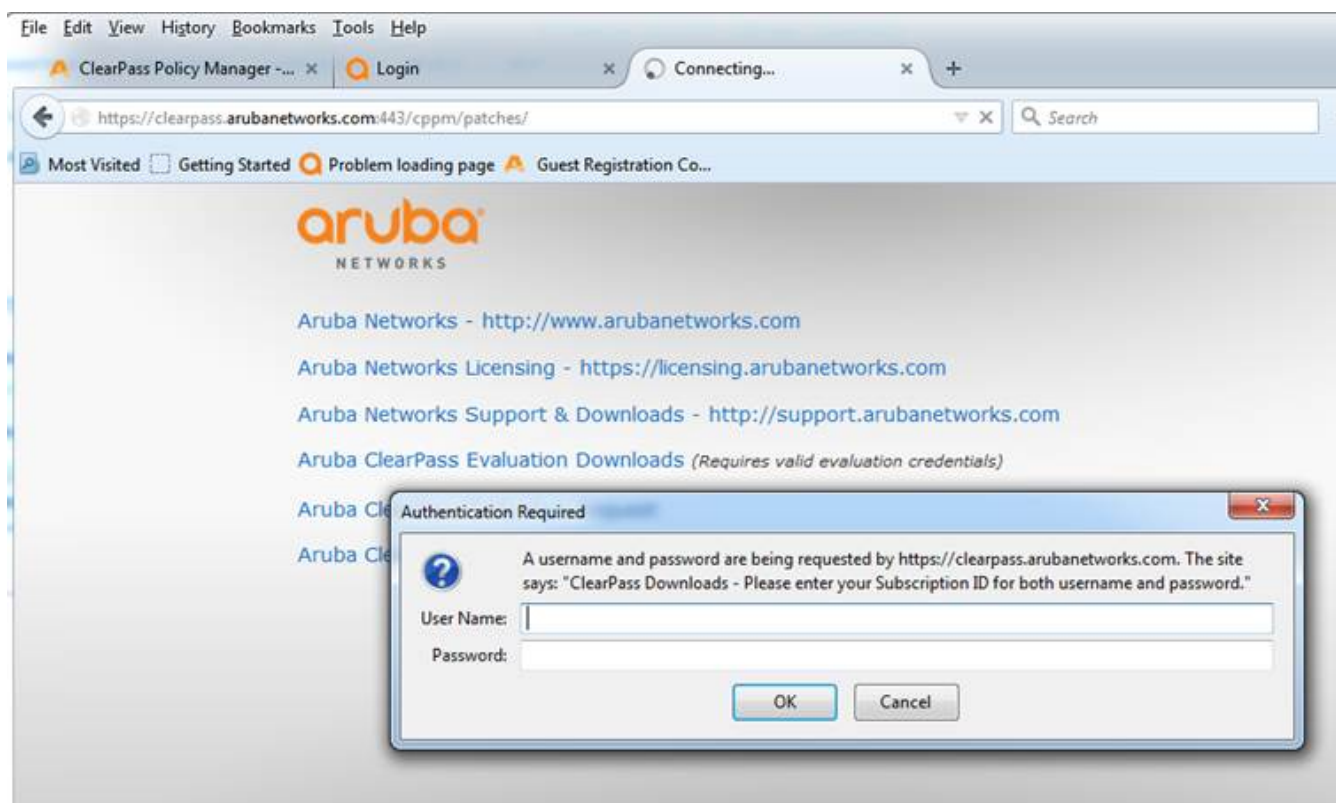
File Edit View History Bookmarks Tools Help

ClearPass Policy Manager -... × Login × Connecting... × +

https://clearpass.arubanetworks.com:443/cppm/patches/

Search

Most Visited Getting Started Problem loading page Guest Registration Co...

aruba NETWORKS

Aruba Networks - http://www.arubanetworks.com

Aruba Networks Licensing - https://licensing.arubanetworks.com

Aruba Networks Support & Downloads - http://support.arubanetworks.com

Aruba ClearPass Evaluation Downloads (Requires valid evaluation credentials)

Aruba Cl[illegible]

Aruba Cl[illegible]

Authentication Required

A username and password are being requested by https://clearpass.arubanetworks.com. The site says: "ClearPass Downloads - Please enter your Subscription ID for both username and password."

User Name:

Password:

OK Cancel